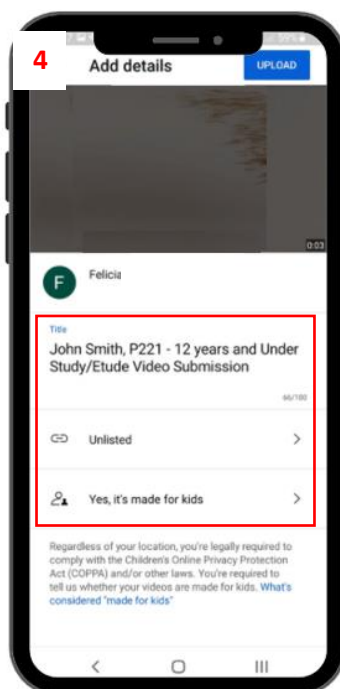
4

Add details

UPLOAD

0:03

F

Felicia

Title

John Smith, P221 - 12 years and Under Study/Etude Video Submission

66/100

Unlisted

Yes, it's made for kids

Regardless of your location, you're legally required to comply with the Children's Online Privacy Protection Act (COPPA) and/or other laws. You're required to tell us whether your videos are made for kids. What's considered "made for kids"